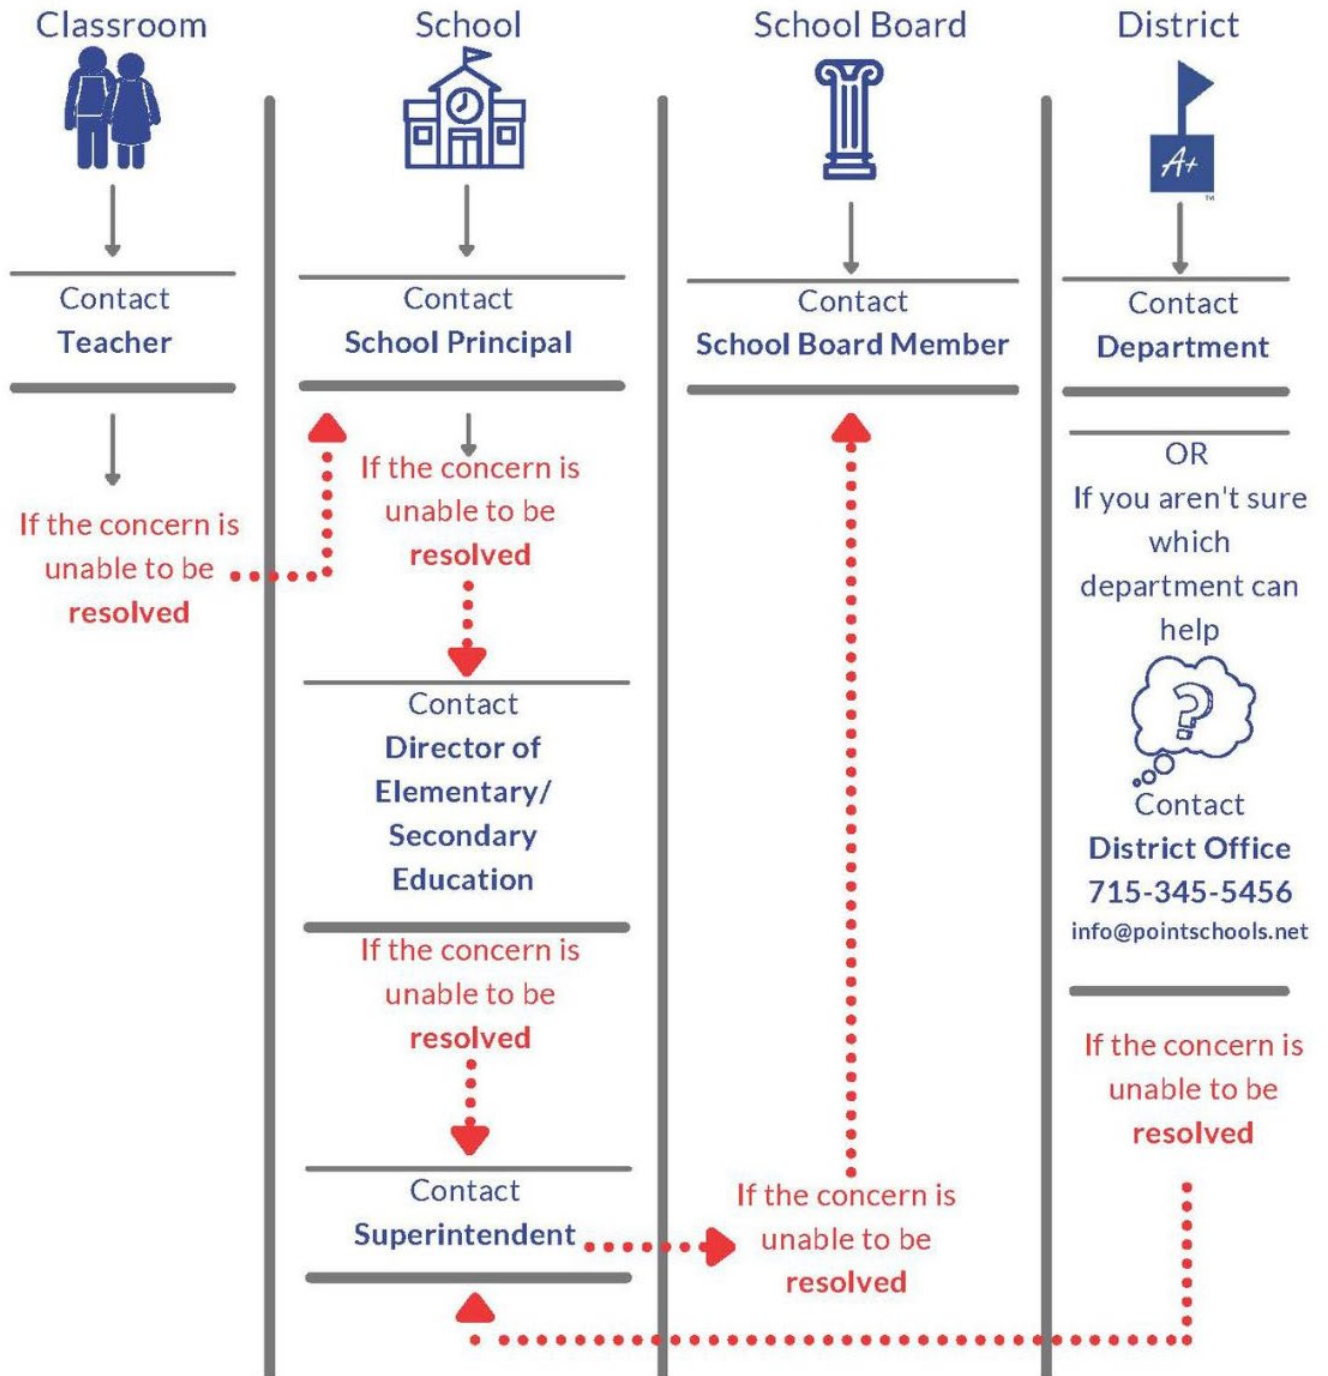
Classroom

Contact
Teacher

If the concern is unable to be resolved

School

Contact
School Principal

If the concern is unable to be resolved

Contact
Director of Elementary/ Secondary Education

If the concern is unable to be resolved

Contact
Superintendent

School Board

Contact
School Board Member

If the concern is unable to be resolved

District

A+

Contact
Department

OR
If you aren't sure which department can help

?

Contact
District Office
715-345-5456
info@pointschools.net

If the concern is unable to be resolved